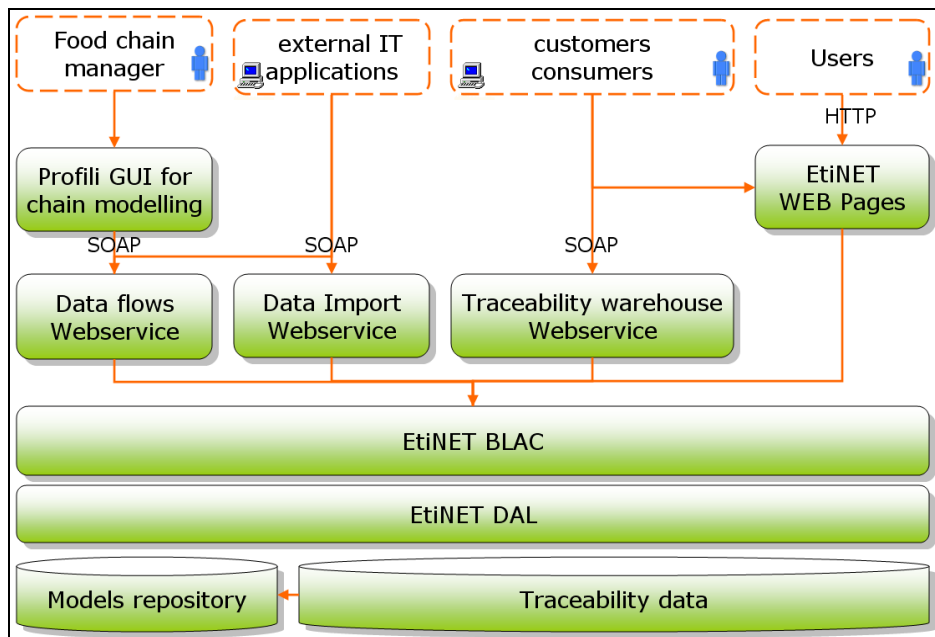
Food chain manager

external IT applications

customers consumers

Users

HTTP

Profili GUI for chain modelling

EtiNET WEB Pages

SOAP

SOAP

SOAP

Data flows Webservice

Data Import Webservice

Traceability warehouse Webservice

EtiNET BLAC

EtiNET DAL

Models repository

Traceability data